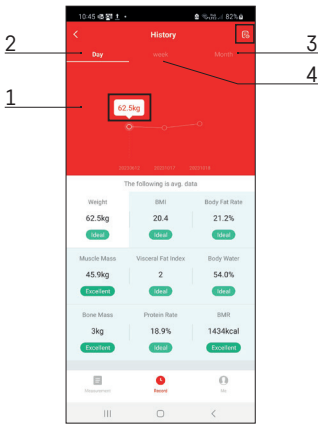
10:45 82%

History

2

3

Day

Week

Month

4

1

62.5kg

20221016 20221017 20221018

The following is avg. data

| Weight | BMI | Body Fat Rate |
|---|---|---|
| 62.5kg | 20.4 | 21.2% |
| Ideal | Ideal | Ideal |
| Muscle Mass | Visceral Fat Index | Body Water |
| 45.9kg | 2 | 54.0% |
| Excellent | Ideal | Ideal |
| Bone Mass | Protein Rate | BMR |
| 3kg | 18.9% | 1434kcal |
| Excellent | Ideal | Excellent |

Measurement Record Me